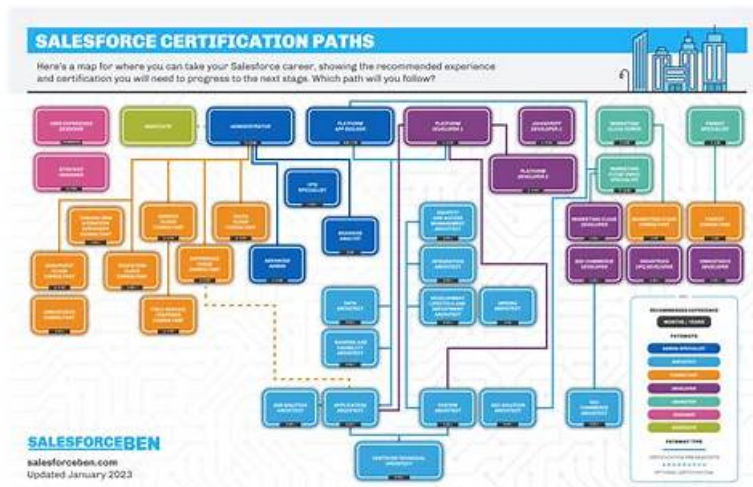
SALESFORCE CERTIFICATION PATHS

Here's a map for where you can take your Salesforce career, showing the recommended experience and certification you will need to progress to the next stage. Which path will you follow?

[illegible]

ADMINISTRATOR

PLATFORM APP BUILDER

PLATFORM DEVELOPER 1

JAVASCRIPT DEVELOPER 1

MARKETING CLOUD ADMIN

PARDOT SPECIALIST

STRATEGY DESIGNER

PLATFORM DEVELOPER 2

CPQ SPECIALIST

BUSINESS ANALYST

ADVANCED ADMIN

IDENTITY AND ACCESS MANAGEMENT ARCHITECT

INTEGRATION ARCHITECT

DEVELOPMENT LIFECYCLE AND DEPLOYMENT ARCHITECT

SHARING ARCHITECT

DATA ARCHITECT

SHARING AND VISIBILITY ARCHITECT

MARKETING CLOUD DEVELOPER

B2C COMMERCE DEVELOPER

PARDOT CONSULTANT

MARKETING CLOUD CONSULTANT

B2B SOLUTION ARCHITECT

APPLICATION ARCHITECT

SYSTEM ARCHITECT

B2C SOLUTION ARCHITECT

B2C COMMERCE ARCHITECT

CERTIFIED TECHNICAL ARCHITECT

RECOMMENDED EXPERIENCE

MONTHS / YEARS

PATHWAYS

SALESFORCEBEN

salesforceben.com
Updated January 2023